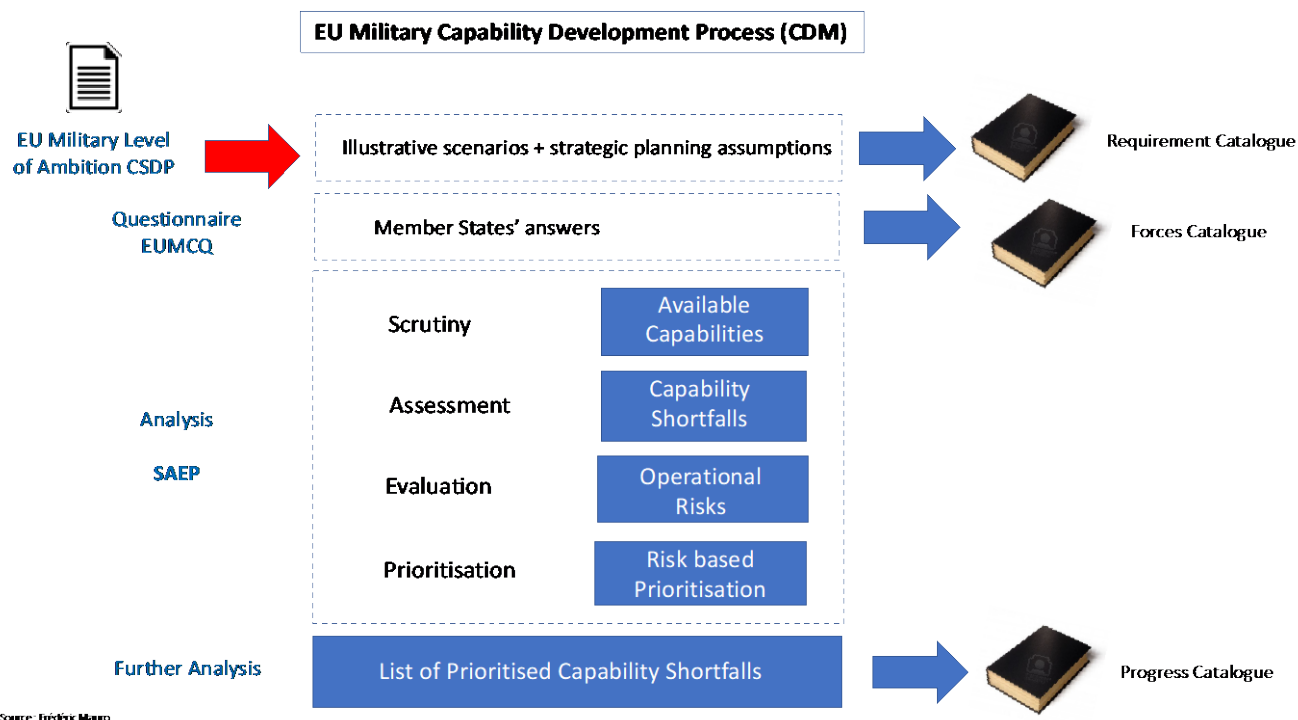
EU Military Capability Development Process (CDM)

EU Military Level of Ambition CSDP

Illustrative scenarios + strategic planning assumptions

Requirement Catalogue

Questionnaire EUMCQ

Member States' answers

Forces Catalogue

Scrutiny

Available Capabilities

Assessment

Capability Shortfalls

Analysis

SAEP

Evaluation

Operational Risks

Prioritisation

Risk based Prioritisation

Further Analysis

List of Prioritised Capability Shortfalls

Progress Catalogue

Source: Frédéric Mauro